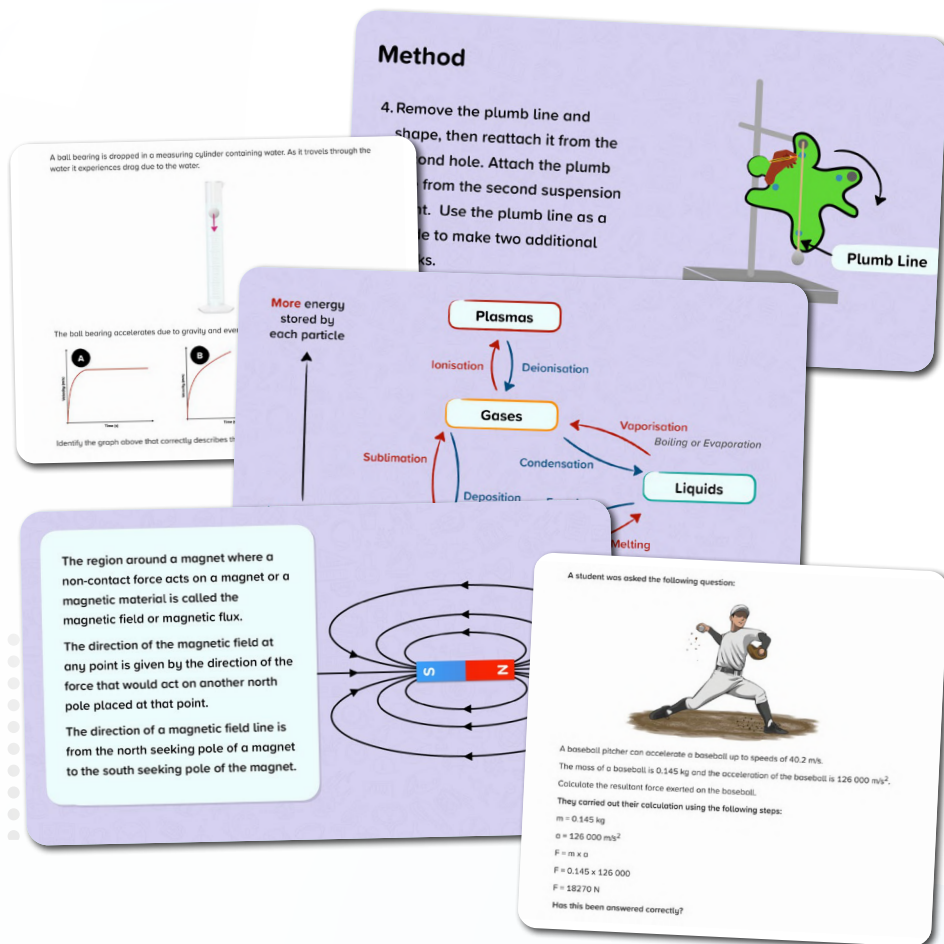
Method

4. Remove the plumb line and shape, then reattach it from the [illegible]ond hole. Attach the plumb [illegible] from the second suspension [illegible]nt. Use the plumb line as a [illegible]e to make two additional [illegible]ks.

Plumb Line

A ball bearing is dropped in a measuring cylinder containing water. As it travels through the water it experiences drag due to the water.

The ball bearing accelerates due to gravity and eve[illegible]

A

B

Velocity (m/s)

Time (s)

Identify the graph above that correctly describes th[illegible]

More energy stored by each particle

Plasmas

Ionisation

Deionisation

Gases

Vaporisation

Boiling or Evaporation

Condensation

Sublimation

Liquids

Deposition

Melting

The region around a magnet where a non-contact force acts on a magnet or a magnetic material is called the magnetic field or magnetic flux.

The direction of the magnetic field at any point is given by the direction of the force that would act on another north pole placed at that point.

The direction of a magnetic field line is from the north seeking pole of a magnet to the south seeking pole of the magnet.

S

N

A student was asked the following question:

A baseball pitcher can accelerate a baseball up to speeds of 40.2 m/s.

The mass of a baseball is 0.145 kg and the acceleration of the baseball is 126 000 m/s$^2$.

Calculate the resultant force exerted on the baseball.

They carried out their calculation using the following steps:

m = 0.145 kg

a = 126 000 m/s$^2$

F = m x a

F = 0.145 x 126 000

F = 18270 N

Has this been answered correctly?